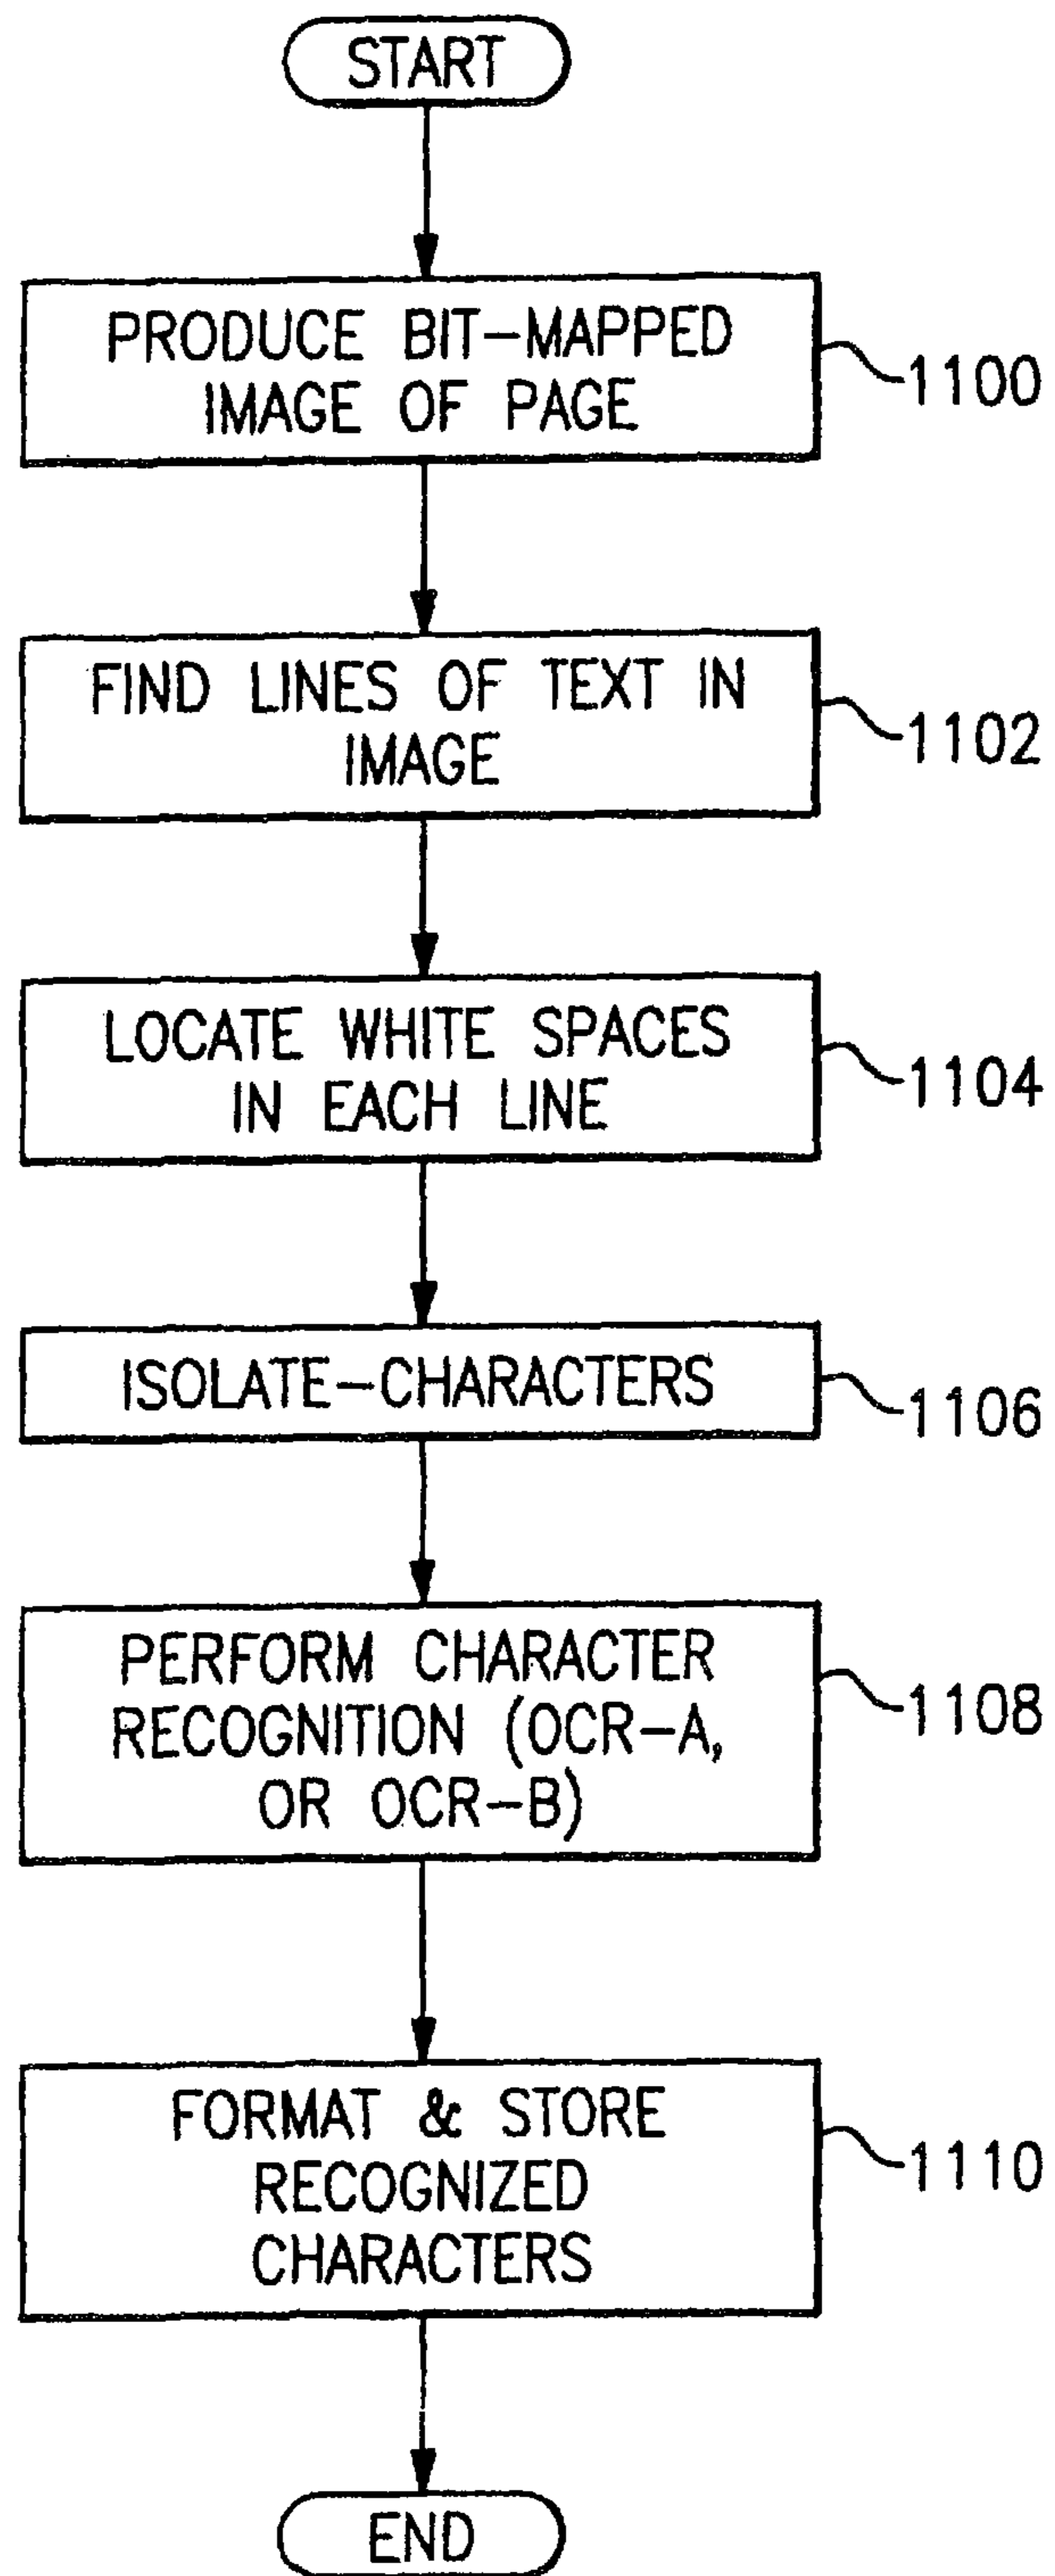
START

PRODUCE BIT-MAPPED IMAGE OF PAGE

1100

FIND LINES OF TEXT IN IMAGE

1102

LOCATE WHITE SPACES IN EACH LINE

1104

ISOLATE-CHARACTERS

1106

PERFORM CHARACTER RECOGNITION (OCR-A, OR OCR-B)

1108

FORMAT & STORE RECOGNIZED CHARACTERS

1110

END